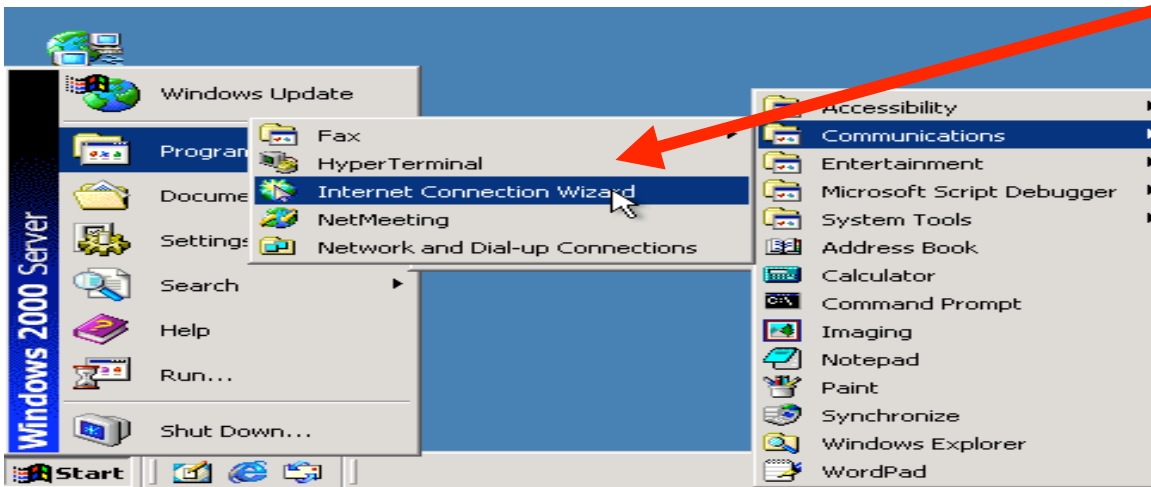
Windows 2000 Server

Windows Update
Program
Docume
Settings
Search
Help
Run...
Shut Down...

Fax
HyperTerminal
Internet Connection Wizard
NetMeeting
Network and Dial-up Connections

Accessibility
Communications
Entertainment
Microsoft Script Debugger
System Tools
Address Book
Calculator
Command Prompt
Imaging
Notepad
Paint
Synchronize
Windows Explorer
WordPad

Start